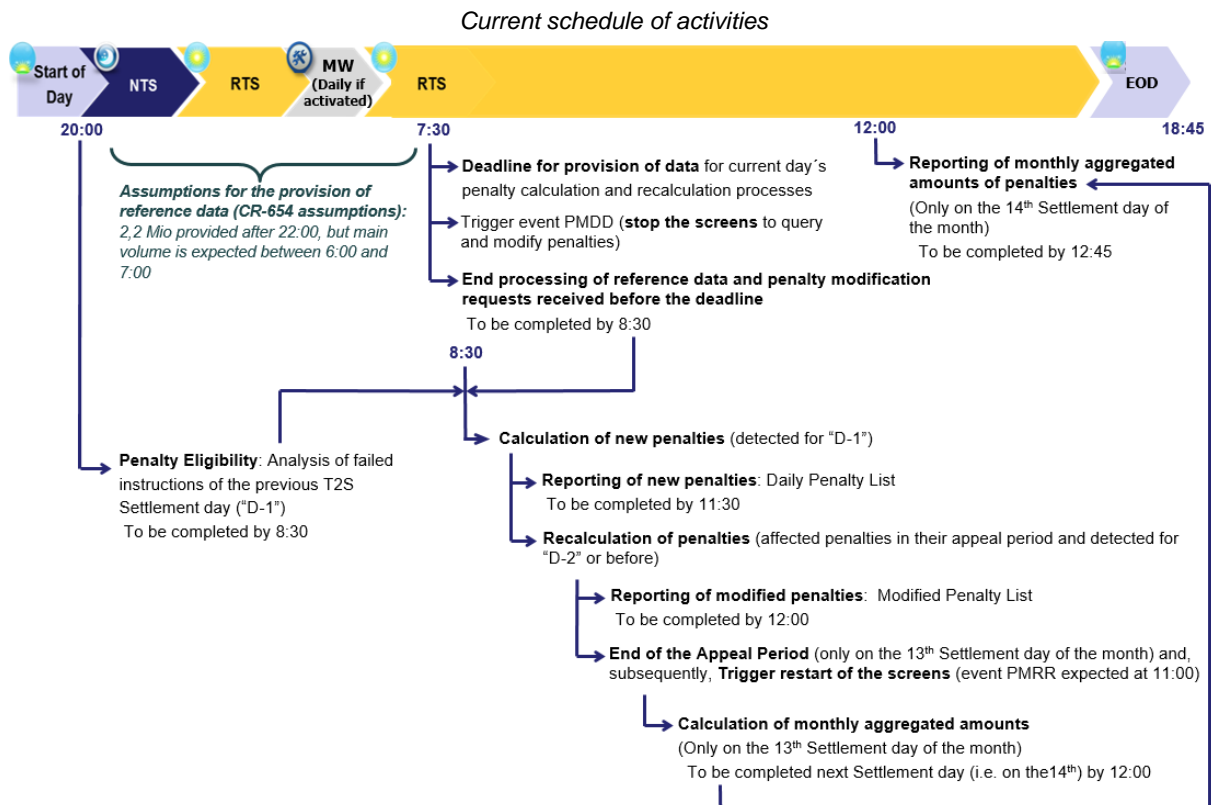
Current schedule of activities

Start of Day

NTS

RTS

MW (Daily if activated)

RTS

EOD

20:00

7:30

12:00

18:45

Assumptions for the provision of reference data (CR-654 assumptions): 2,2 Mio provided after 22:00, but main volume is expected between 6:00 and 7:00

Deadline for provision of data for current day´s penalty calculation and recalculation processes

Trigger event PMDD (stop the screens to query and modify penalties)

End processing of reference data and penalty modification requests received before the deadline
To be completed by 8:30

Reporting of monthly aggregated amounts of penalties
(Only on the 14$^{th}$ Settlement day of the month)
To be completed by 12:45

8:30

Penalty Eligibility: Analysis of failed instructions of the previous T2S Settlement day ("D-1")
To be completed by 8:30

Calculation of new penalties (detected for "D-1")

Reporting of new penalties: Daily Penalty List
To be completed by 11:30

Recalculation of penalties (affected penalties in their appeal period and detected for "D-2" or before)

Reporting of modified penalties: Modified Penalty List
To be completed by 12:00

End of the Appeal Period (only on the 13$^{th}$ Settlement day of the month) and, subsequently, Trigger restart of the screens (event PMRR expected at 11:00)

Calculation of monthly aggregated amounts
(Only on the 13$^{th}$ Settlement day of the month)
To be completed next Settlement day (i.e. on the14$^{th}$) by 12:00